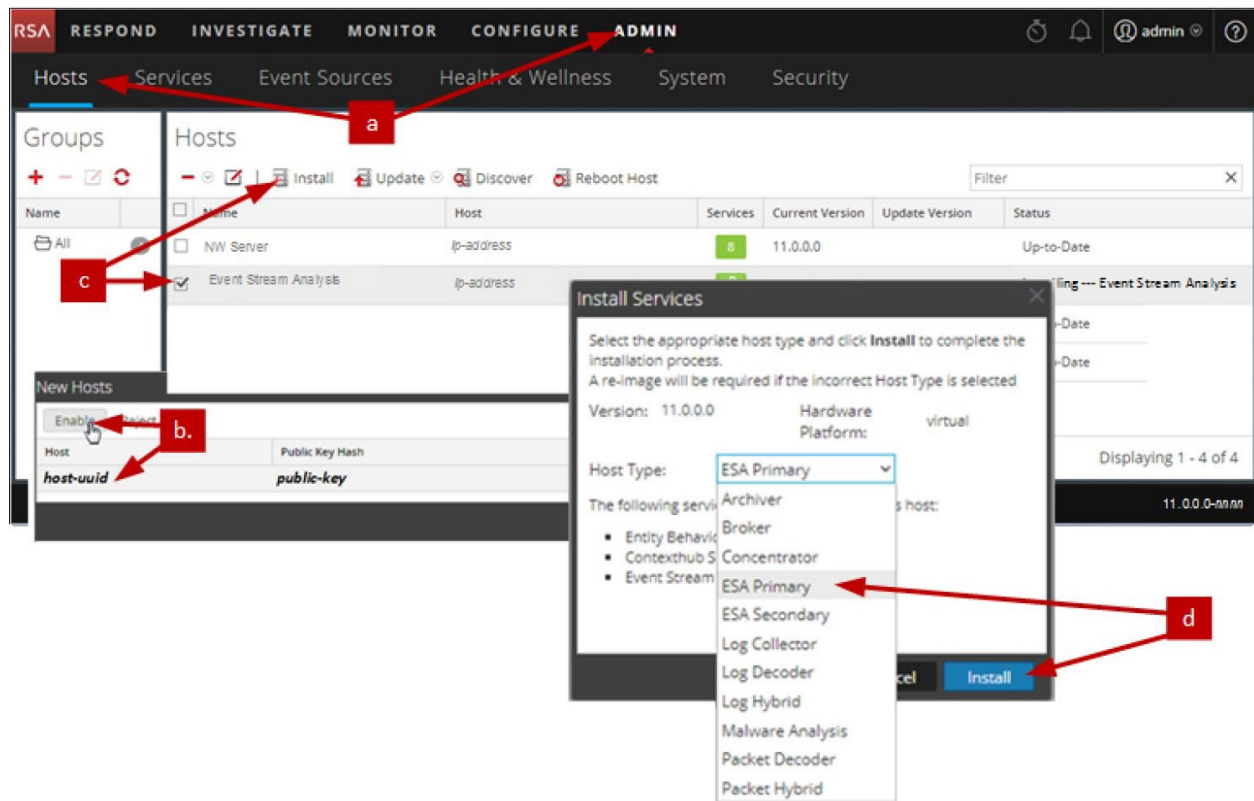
RSA RESPOND INVESTIGATE MONITOR CONFIGURE ADMIN admin ?

Hosts Services Event Sources Health & Wellness System Security

a

Groups

Name

All

Hosts

Install Update Discover Reboot Host

Filter

| Name | Host | Services | Current Version | Update Version | Status |
|---|---|---|---|---|---|
| NW Server | ip-address | 8 | 11.0.0.0 | | Up-to-Date |
| Event Stream Analysis | ip-address | | | | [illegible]ling --- Event Stream Analysis |
| | | | | | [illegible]-Date |
| | | | | | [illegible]-Date |

c

New Hosts

Enable Reject

b.

| Host | Public Key Hash |
|---|---|
| host-uuid | public-key |

Install Services

Select the appropriate host type and click Install to complete the installation process.
A re-image will be required if the incorrect Host Type is selected

Version: 11.0.0.0 Hardware Platform: virtual

Host Type: ESA Primary

The following servi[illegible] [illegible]s host:

- Entity Behavic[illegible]
- Contexthub S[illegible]
- Event Stream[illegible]

Archiver
Broker
Concentrator
ESA Primary
ESA Secondary
Log Collector
Log Decoder
Log Hybrid
Malware Analysis
Packet Decoder
Packet Hybrid

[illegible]cel Install

d

Displaying 1 - 4 of 4

11.0.0.0-nnnn